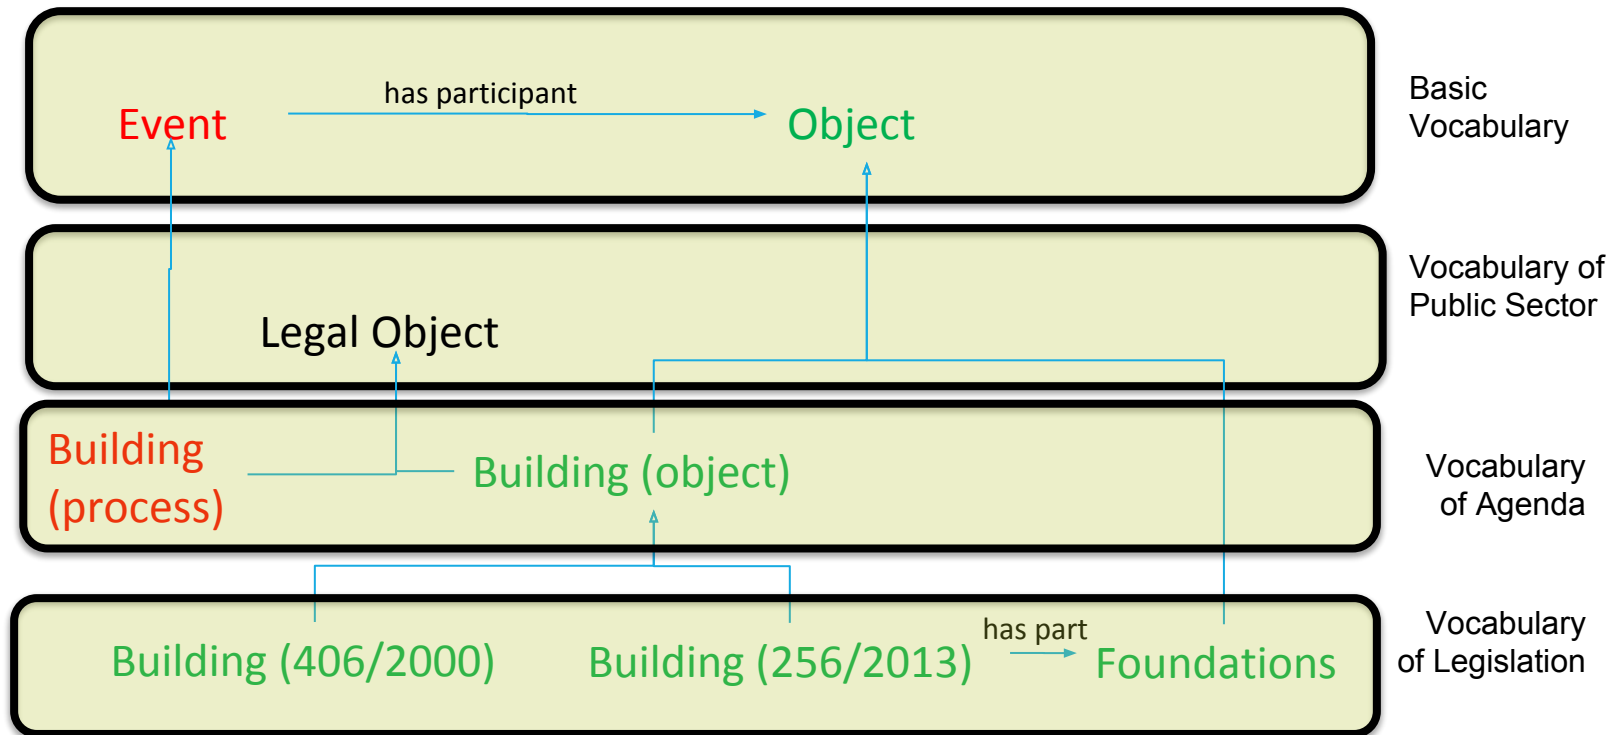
Event

has participant

Object

Basic Vocabulary

Legal Object

Vocabulary of Public Sector

Building (process)

Building (object)

Vocabulary of Agenda

Building (406/2000)

Building (256/2013)

has part

Foundations

Vocabulary of Legislation